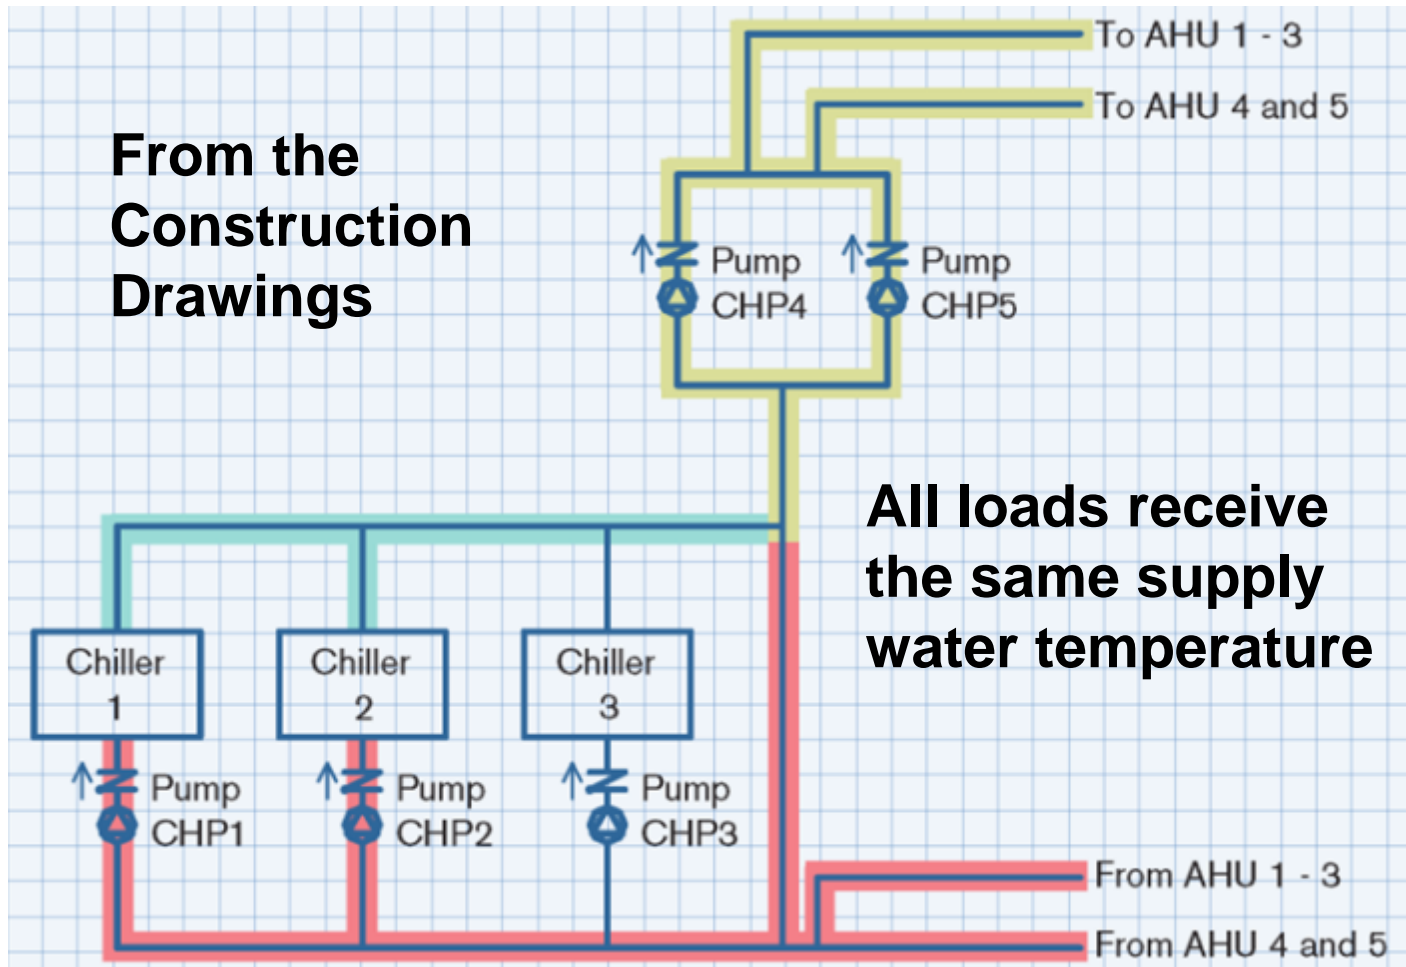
From the Construction Drawings

To AHU 1 - 3

To AHU 4 and 5

Pump CHP4

Pump CHP5

All loads receive the same supply water temperature

Chiller 1

Chiller 2

Chiller 3

Pump CHP1

Pump CHP2

Pump CHP3

From AHU 1 - 3

From AHU 4 and 5